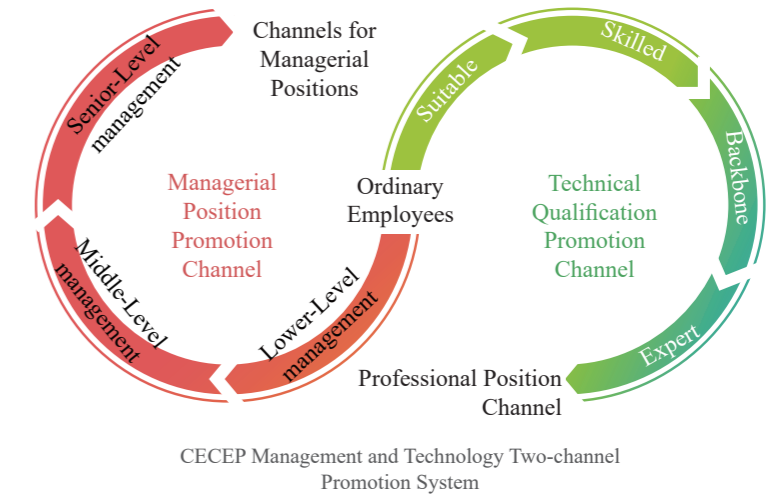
Channels for Managerial Positions

Senior-Level management

Managerial Position Promotion Channel

Middle-Level management

Lower-Level management

Ordinary Employees

Suitable

Skilled

Backbone

Technical Qualification Promotion Channel

Expert

Professional Position Channel

CECEP Management and Technology Two-channel Promotion System